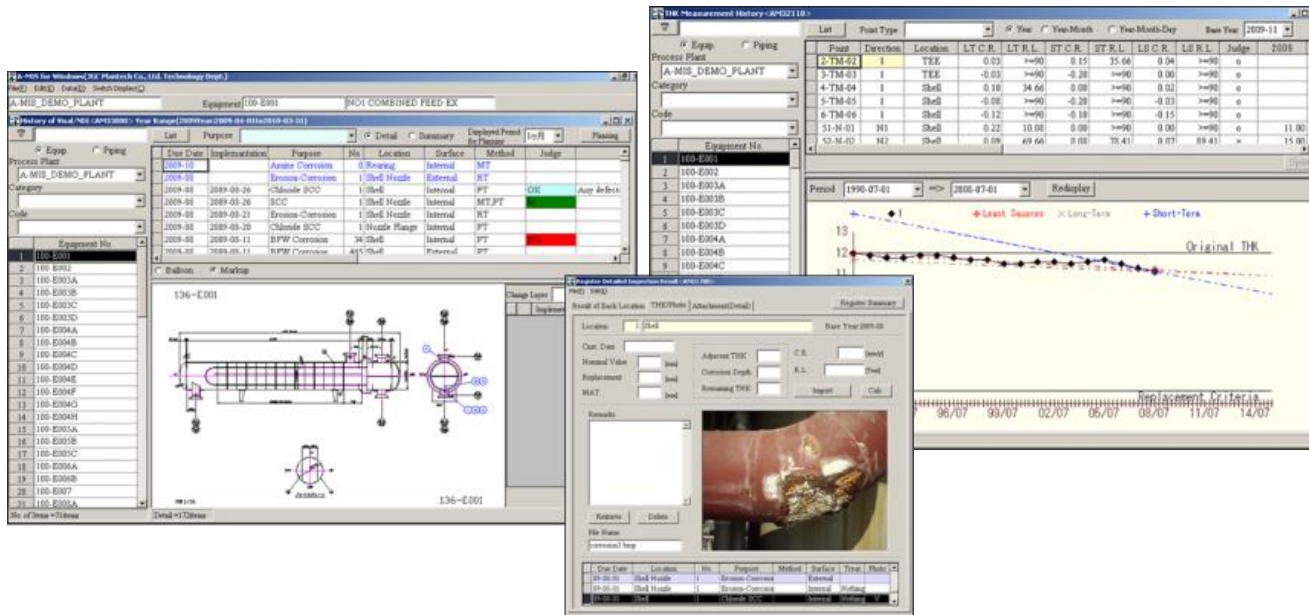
THK Measurement History<AM32110>

List Point Type Year Year-Month Year-Month-Day Base Year 2009-11

Equip Piping
Process Plant
A-MIS_DEMO_PLANT
Category
Code

| | Equipment No |
|---|---|
| 1 | 100-E001 |
| 2 | 100-E002 |
| 3 | 100-E003A |
| 4 | 100-E003B |
| 5 | 100-E003C |
| 6 | 100-E003D |
| 7 | 100-E004A |
| 8 | 100-E004B |
| 9 | 100-E004C |

| Point | Direction | Location | LT C.R. | LT R.L. | ST C.R. | ST R.L. | LS C.R. | LS R.L. | Judge | 2009 |
|---|---|---|---|---|---|---|---|---|---|---|
| 2-TM-02 | 1 | TEE | 0.03 | >=90 | 0.15 | 35.66 | 0.04 | >=90 | o | |
| 3-TM-03 | 1 | TEE | -0.03 | >=90 | -0.28 | >=90 | 0.00 | >=90 | o | |
| 4-TM-04 | 1 | Shell | 0.18 | 34.66 | 0.08 | >=90 | 0.02 | >=90 | o | |
| 5-TM-05 | 1 | Shell | -0.08 | >=90 | -0.28 | >=90 | -0.03 | >=90 | o | |
| 6-TM-06 | 1 | Shell | -0.12 | >=90 | -0.18 | >=90 | -0.15 | >=90 | o | |
| 51-N-01 | N1 | Shell | 0.22 | 10.08 | 0.00 | >=90 | 0.00 | >=90 | o | 11.00 |
| 52-N-02 | N2 | Shell | 0.09 | 69.66 | 0.08 | 78.41 | 0.07 | 89.43 | x | 15.00 |

Period 1990-07-01 => 2008-07-01 Redisplay

1 Least Squares Long-Term Short-Term
13
12
11
Original THK
Replacement Criteria
96/07 99/07 02/07 05/07 08/07 11/07 14/07

A-MIS for Windows(JGC Plantech Co., Ltd. Technology Dept.)
File(F) Edit(E) Data(D) Switch Display(C)
A-MIS_DEMO_PLANT Equipment 100-E001 NO1 COMBINED FEED EX

History of Visual/NDI <AM33000> Year Range(2009Year2009-04-01to2010-03-31)

List Purpose Detail Summary Displayed Period for Planner 1yr Planning

Equip Piping
Process Plant
A-MIS_DEMO_PLANT
Category
Code

| | Equipment No |
|---|---|
| 1 | 100-E001 |
| 2 | 100-E002 |
| 3 | 100-E003A |
| 4 | 100-E003B |
| 5 | 100-E003C |
| 6 | 100-E003D |
| 7 | 100-E004A |
| 8 | 100-E004B |
| 9 | 100-E004C |
| 10 | 100-E004D |
| 11 | 100-E004E |
| 12 | 100-E004F |
| 13 | 100-E004G |
| 14 | 100-E004H |
| 15 | 100-E005A |
| 16 | 100-E005B |
| 17 | 100-E005C |
| 18 | 100-E006A |
| 19 | 100-E006B |
| 20 | 100-E007 |
| 21 | 100-E008A |

No of Items =71items

| Due Date | Implementation | Purpose | No | Location | Surface | Method | Judge | |
|---|---|---|---|---|---|---|---|---|
| 2009-10 | | Amine Corrosion | 0 | Bearing | Internal | MT | | |
| 2009-10 | | Erosion-Corrosion | 1 | Shell Nozzle | External | RT | | |
| 2009-08 | 2009-08-26 | Chloride SCC | 1 | Shell | Internal | PT | OK | Any defects |
| 2009-08 | 2009-08-26 | SCC | 1 | Shell Nozzle | Internal | MT,PT | | |
| 2009-08 | 2009-08-21 | Erosion-Corrosion | 1 | Shell Nozzle | Internal | RT | | |
| 2009-08 | 2009-08-20 | Chloride SCC | 1 | Nozzle Flange | Internal | PT | | |
| 2009-08 | 2009-08-11 | BFW Corrosion | 34 | Shell | Internal | PT | NG | |
| 2009-08 | 2009-08-11 | BFW Corrosion | 40 | Shell | External | PT | | |

Balloon Markup
Change Layer
136-E001
136-E001
Detail =172items

Register Detailed Inspection Result <AM31700>
File(F) Edit(E)
Result of Each Location THK/Photo Attachment(Detail) Register Summary
Location 1 Shell Base Year 2009-08
Cur. Date
Nominal Value [mm]
Replacement [mm]
MAT. [mm]
Adjacent THK
Corrosion Depth
Remaining THK
C.R. [mm/y]
R.L. [Year]
Import Calc
Remarks
Retrieve Delete
File Name
corrosion3.bmp

| Due Date | Location | No. | Purpose | Method | Surface | Treat | Photo |
|---|---|---|---|---|---|---|---|
| 09-08-01 | Shell Nozzle | 1 | Erosion-Corrosion | | External | | |
| 09-08-01 | Shell Nozzle | 1 | Erosion-Corrosion | | Internal | Nothing | |
| 09-08-01 | Shell | 1 | Chloride SCC | | Internal | Nothing | V |